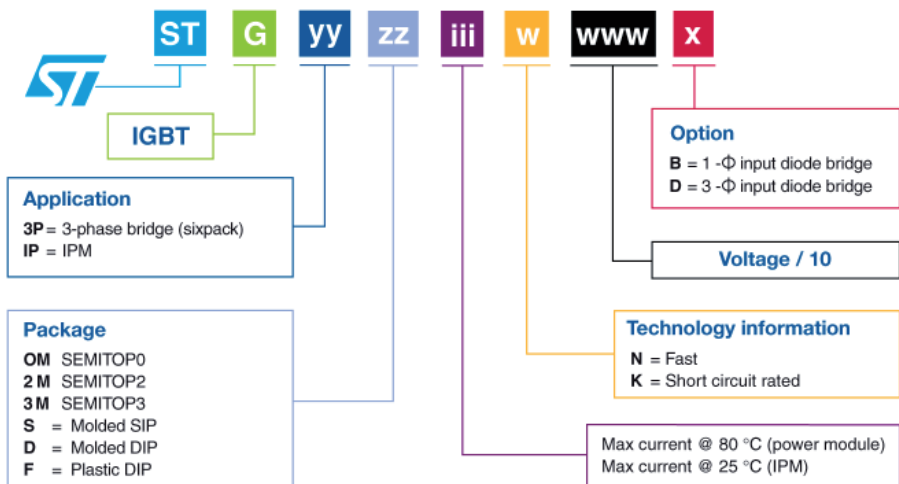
ST G yy zz iii w www x

IGBT

Option
**B** = 1 -Φ input diode bridge
**D** = 3 -Φ input diode bridge

Application
**3P** = 3-phase bridge (sixpack)
**IP** = IPM

Voltage / 10

Package
**OM** SEMITOP0
**2 M** SEMITOP2
**3 M** SEMITOP3
**S** = Molded SIP
**D** = Molded DIP
**F** = Plastic DIP

Technology information
**N** = Fast
**K** = Short circuit rated

Max current @ 80 °C (power module)
Max current @ 25 °C (IPM)